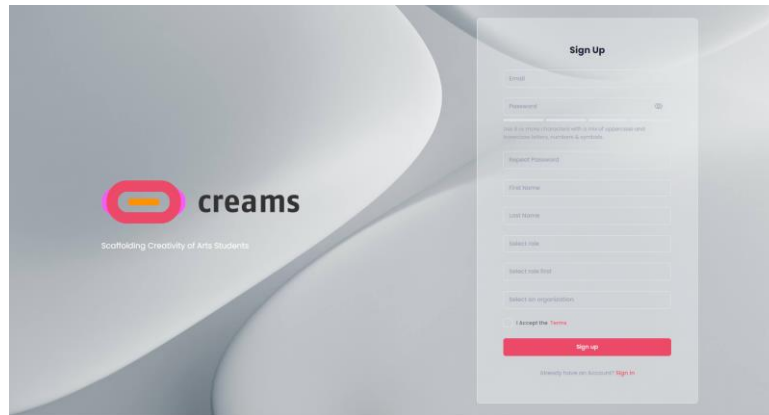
creams

Scaffolding Creativity of Arts Students

Sign Up

Email

Password

Use 8 or more characters with a mix of uppercase and lowercase letters, numbers & symbols.

Repeat Password

First Name

Last Name

Select role

Select role first

Select an organization

I Accept the Terms

Sign up

Already have an Account? Sign In